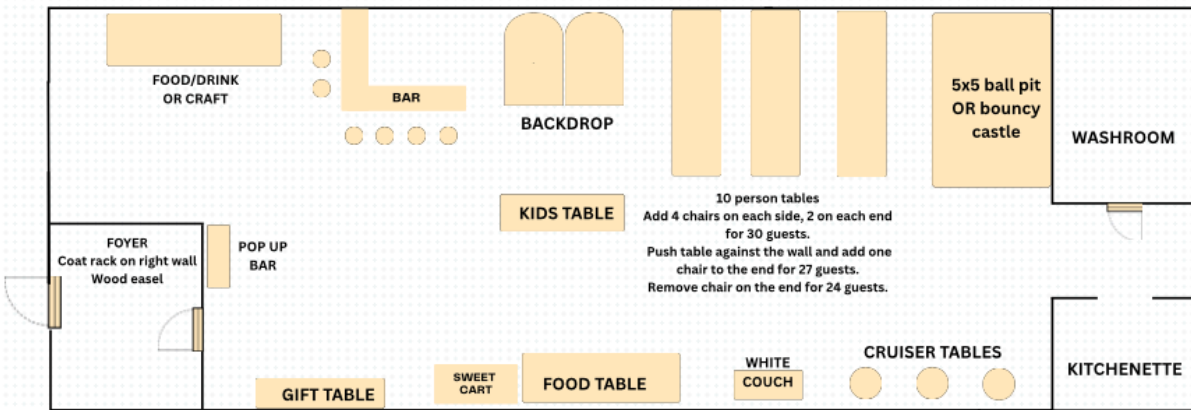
FOOD/DRINK
OR CRAFT

BAR

BACKDROP

5x5 ball pit
OR bouncy
castle

WASHROOM

KIDS TABLE

10 person tables
Add 4 chairs on each side, 2 on each end for 30 guests.
Push table against the wall and add one chair to the end for 27 guests.
Remove chair on the end for 24 guests.

FOYER
Coat rack on right wall
Wood easel

POP UP
BAR

WHITE
COUCH

CRUISER TABLES

KITCHENETTE

SWEET
CART

FOOD TABLE

GIFT TABLE